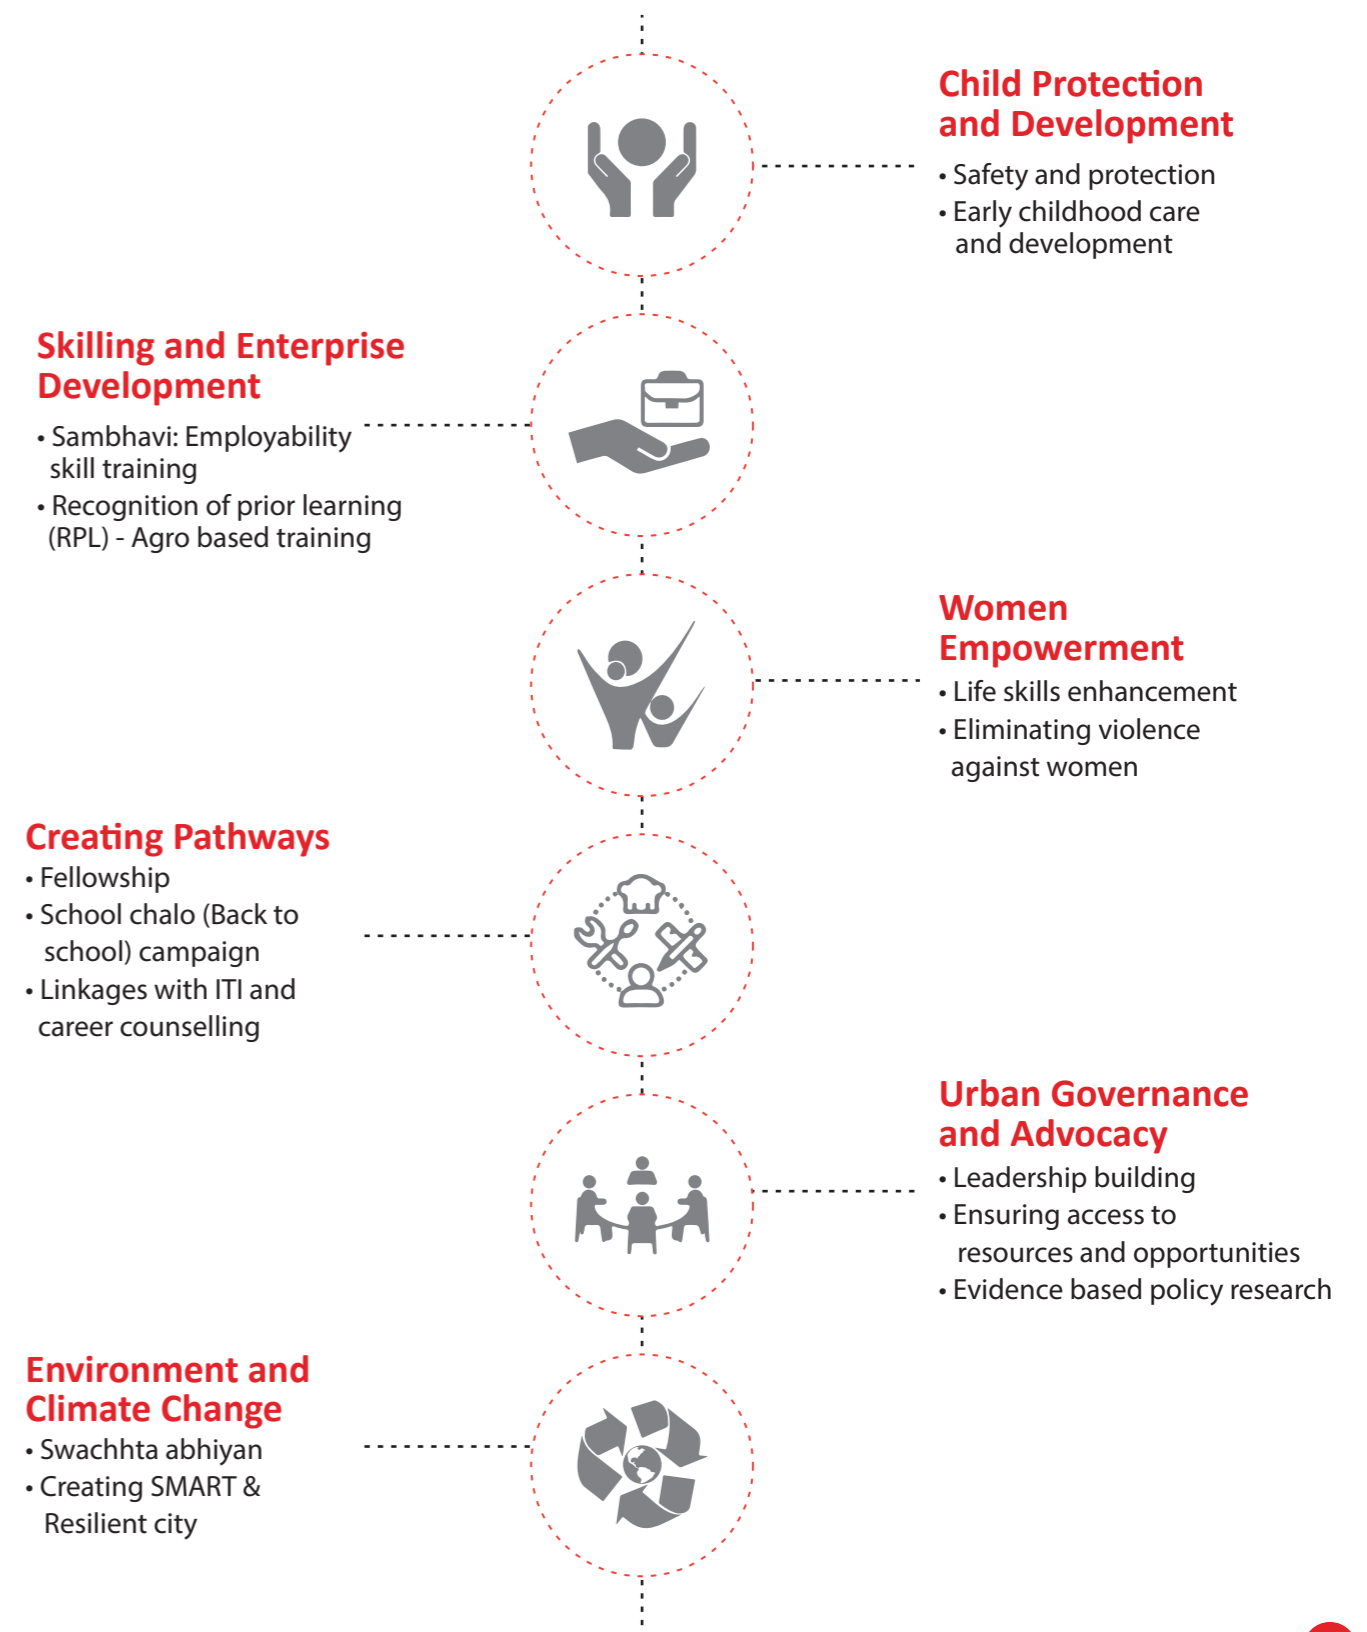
Child Protection and Development

• Safety and protection
• Early childhood care and development

Skilling and Enterprise Development

• Sambhavi: Employability skill training
• Recognition of prior learning (RPL) - Agro based training

Women Empowerment

• Life skills enhancement
• Eliminating violence against women

Creating Pathways

• Fellowship
• School chalo (Back to school) campaign
• Linkages with ITI and career counselling

Urban Governance and Advocacy

• Leadership building
• Ensuring access to resources and opportunities
• Evidence based policy research

Environment and Climate Change

• Swachhta abhiyan
• Creating SMART & Resilient city